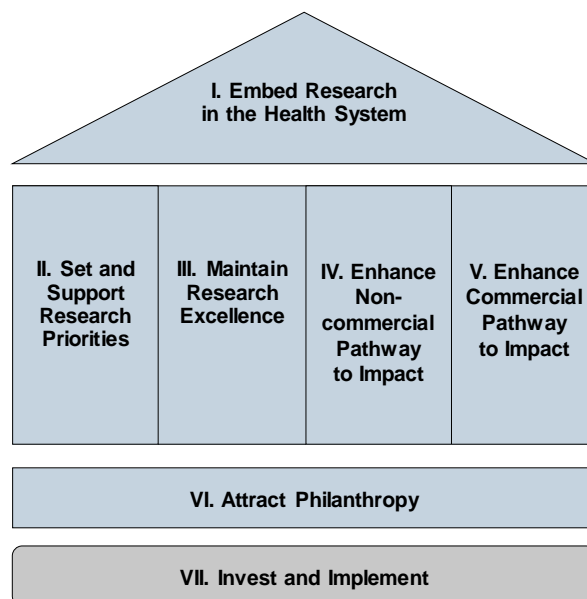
I. Embed Research in the Health System

II. Set and Support Research Priorities

III. Maintain Research Excellence

IV. Enhance Non-commercial Pathway to Impact

V. Enhance Commercial Pathway to Impact

VI. Attract Philanthropy

VII. Invest and Implement